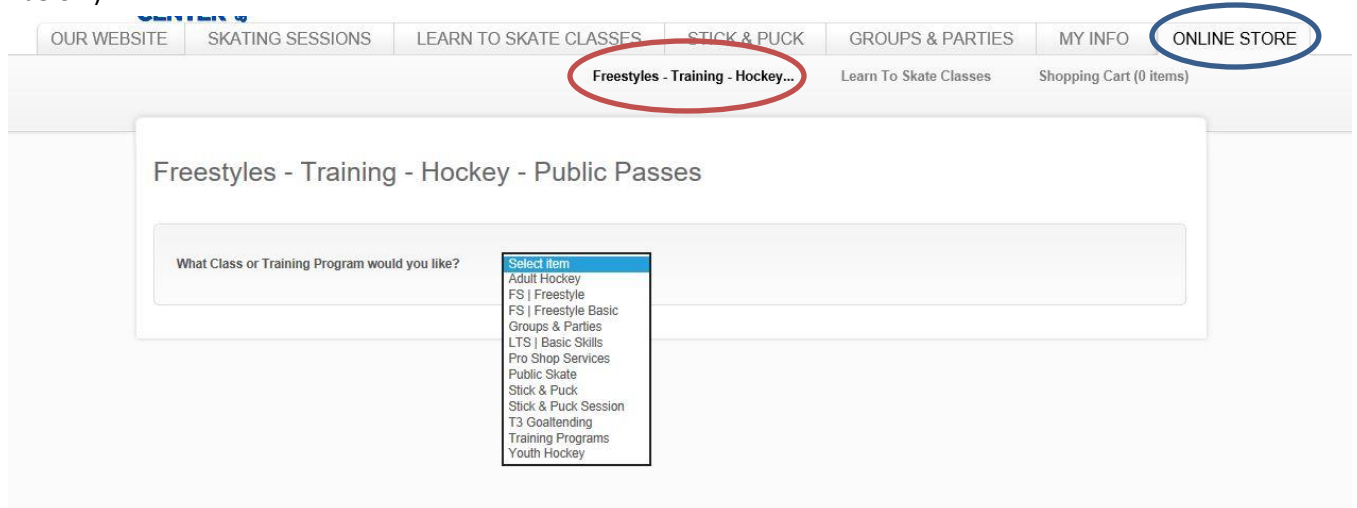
OUR WEBSITE | SKATING SESSIONS | LEARN TO SKATE CLASSES | STICK & PUCK | GROUPS & PARTIES | MY INFO | ONLINE STORE

Freestyles - Training - Hockey... | Learn To Skate Classes | Shopping Cart (0 items)

Freestyles - Training - Hockey - Public Passes

What Class or Training Program would you like?

Select item
Adult Hockey
FS | Freestyle
FS | Freestyle Basic
Groups & Parties
LTS | Basic Skills
Pro Shop Services
Public Skate
Stick & Puck
Stick & Puck Session
T3 Goaltending
Training Programs
Youth Hockey